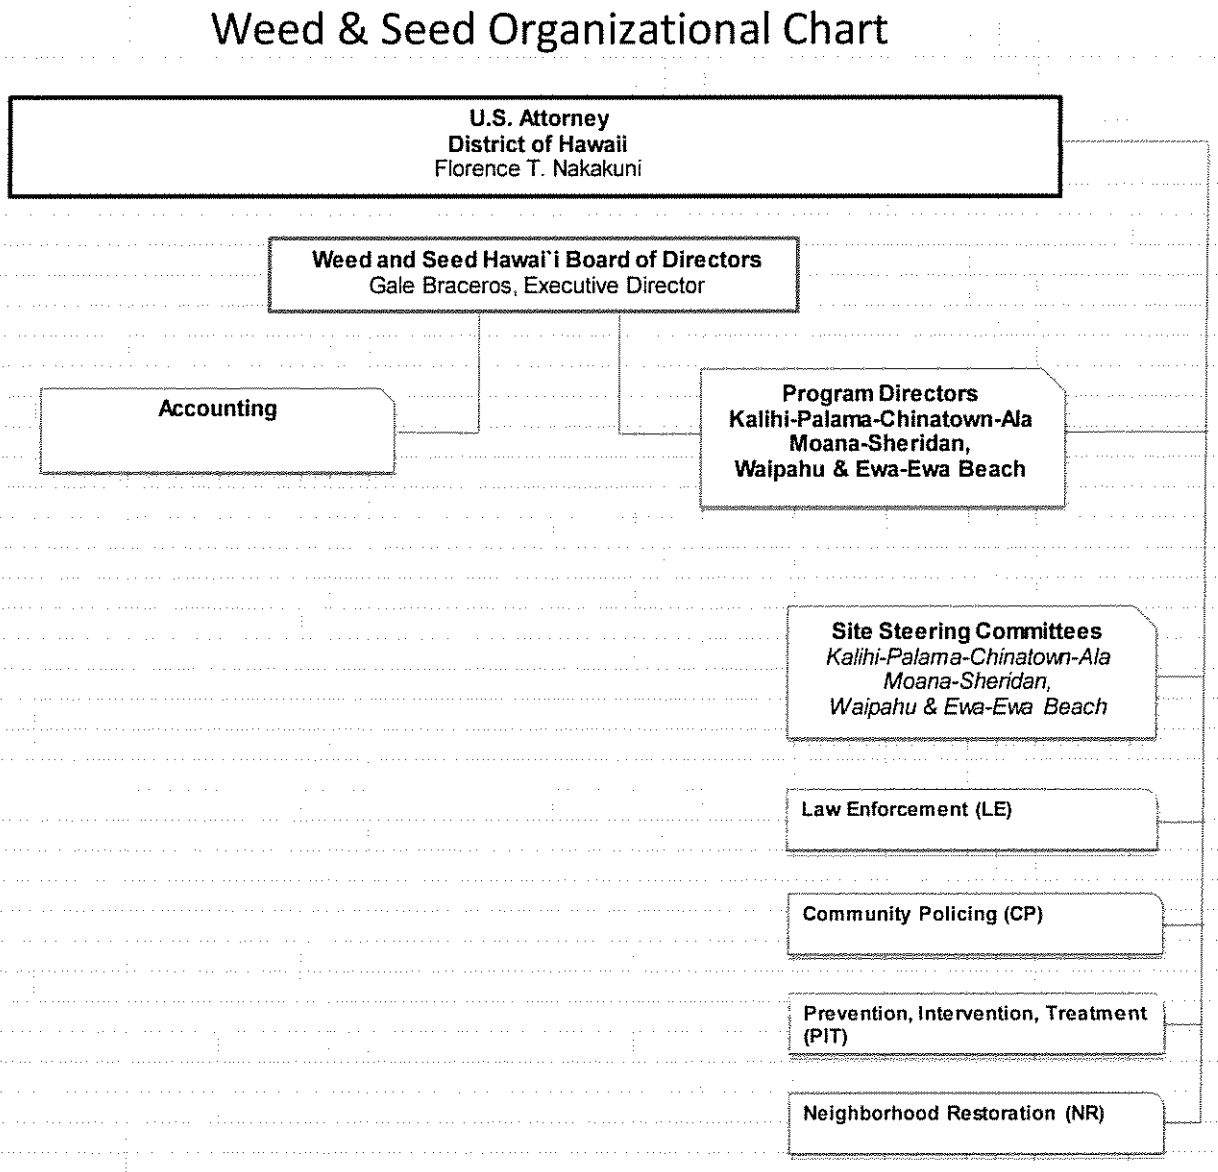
Weed & Seed Organizational Chart

U.S. Attorney
District of Hawaii
Florence T. Nakakuni

Weed and Seed Hawai`i Board of Directors
Gale Braceros, Executive Director

Accounting

Program Directors
Kalihi-Palama-Chinatown-Ala Moana-Sheridan,
Waipahu & Ewa-Ewa Beach

Site Steering Committees
Kalihi-Palama-Chinatown-Ala Moana-Sheridan,
Waipahu & Ewa-Ewa Beach

Law Enforcement (LE)

Community Policing (CP)

Prevention, Intervention, Treatment (PIT)

Neighborhood Restoration (NR)